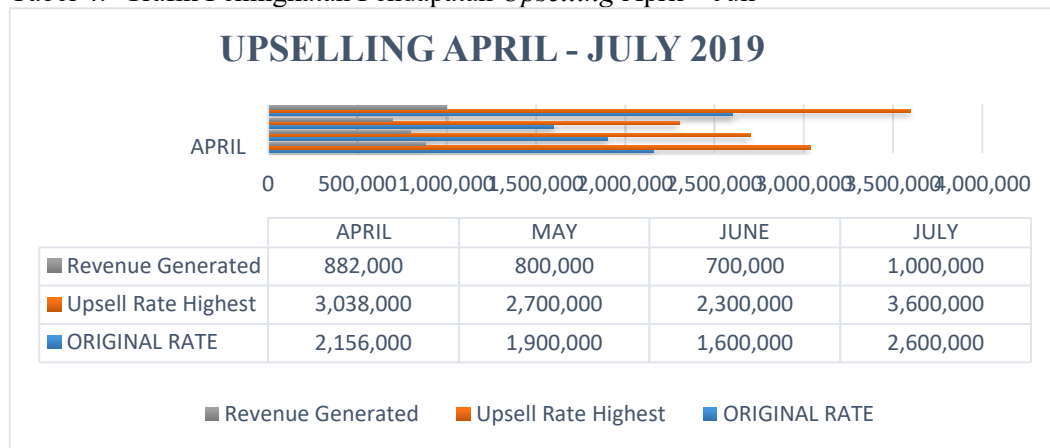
UPSELLING APRIL - JULY 2019

APRIL

0 500,000 1,000,000 1,500,000 2,000,000 2,500,000 3,000,000 3,500,000 4,000,000

| | APRIL | MAY | JUNE | JULY |
|---|---|---|---|---|
| Revenue Generated | 882,000 | 800,000 | 700,000 | 1,000,000 |
| Upsell Rate Highest | 3,038,000 | 2,700,000 | 2,300,000 | 3,600,000 |
| ORIGINAL RATE | 2,156,000 | 1,900,000 | 1,600,000 | 2,600,000 |

Revenue Generated Upsell Rate Highest ORIGINAL RATE